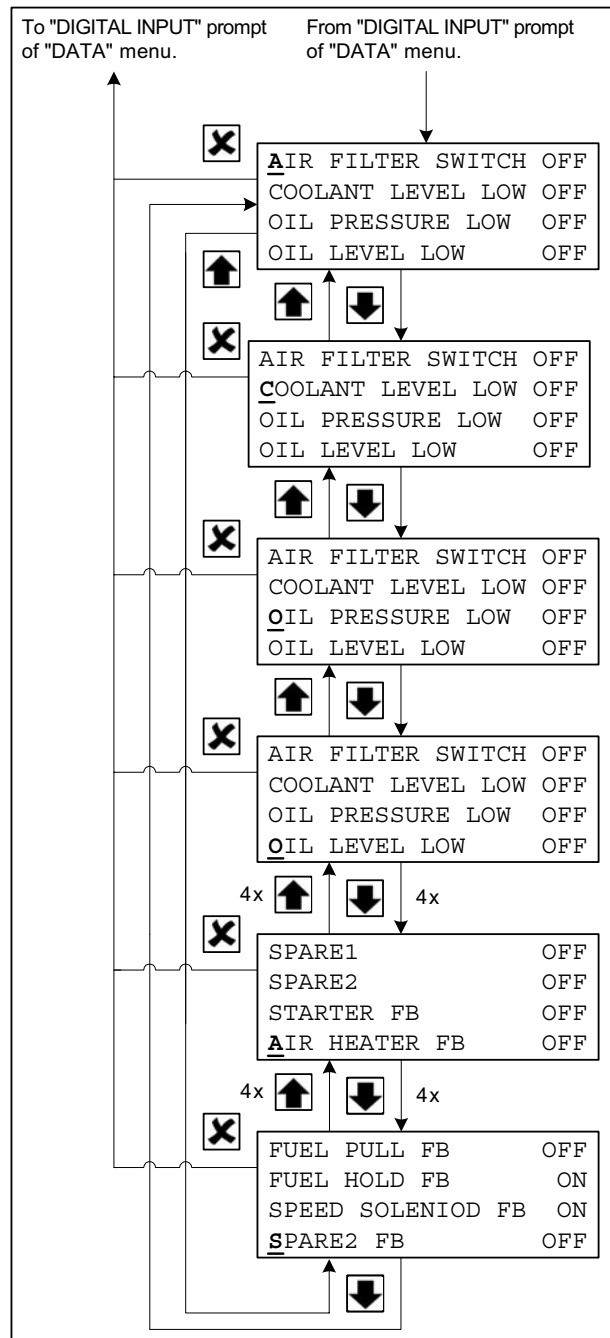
To "DIGITAL INPUT" prompt of "DATA" menu.

From "DIGITAL INPUT" prompt of "DATA" menu.

AIR FILTER SWITCH OFF
COOLANT LEVEL LOW OFF
OIL PRESSURE LOW OFF
OIL LEVEL LOW OFF

AIR FILTER SWITCH OFF
COOLANT LEVEL LOW OFF
OIL PRESSURE LOW OFF
OIL LEVEL LOW OFF

AIR FILTER SWITCH OFF
COOLANT LEVEL LOW OFF
OIL PRESSURE LOW OFF
OIL LEVEL LOW OFF

AIR FILTER SWITCH OFF
COOLANT LEVEL LOW OFF
OIL PRESSURE LOW OFF
OIL LEVEL LOW OFF

4x 4x

SPARE1 OFF
SPARE2 OFF
STARTER FB OFF
AIR HEATER FB OFF

4x 4x

FUEL PULL FB OFF
FUEL HOLD FB ON
SPEED SOLENIOD FB ON
SPARE2 FB OFF